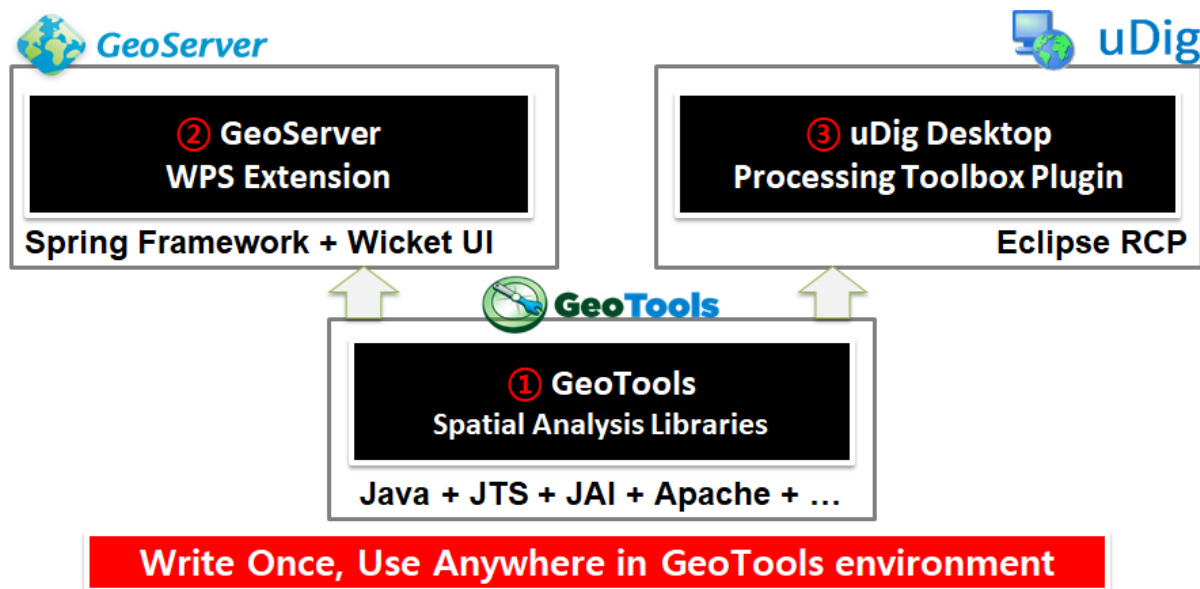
GeoServer

uDig

② GeoServer
WPS Extension

Spring Framework + Wicket UI

③ uDig Desktop
Processing Toolbox Plugin

Eclipse RCP

GeoTools

① GeoTools
Spatial Analysis Libraries

Java + JTS + JAI + Apache + …

Write Once, Use Anywhere in GeoTools environment